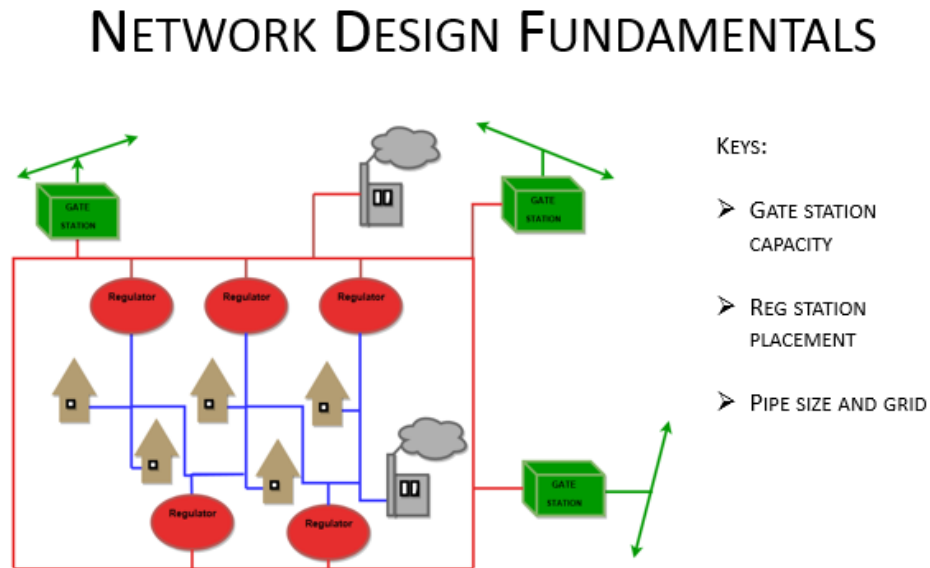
NETWORK DESIGN FUNDAMENTALS

GATE STATION

GATE STATION

Regulator

Regulator

Regulator

Regulator

Regulator

GATE STATION

KEYS:

➢ GATE STATION CAPACITY

➢ REG STATION PLACEMENT

➢ PIPE SIZE AND GRID